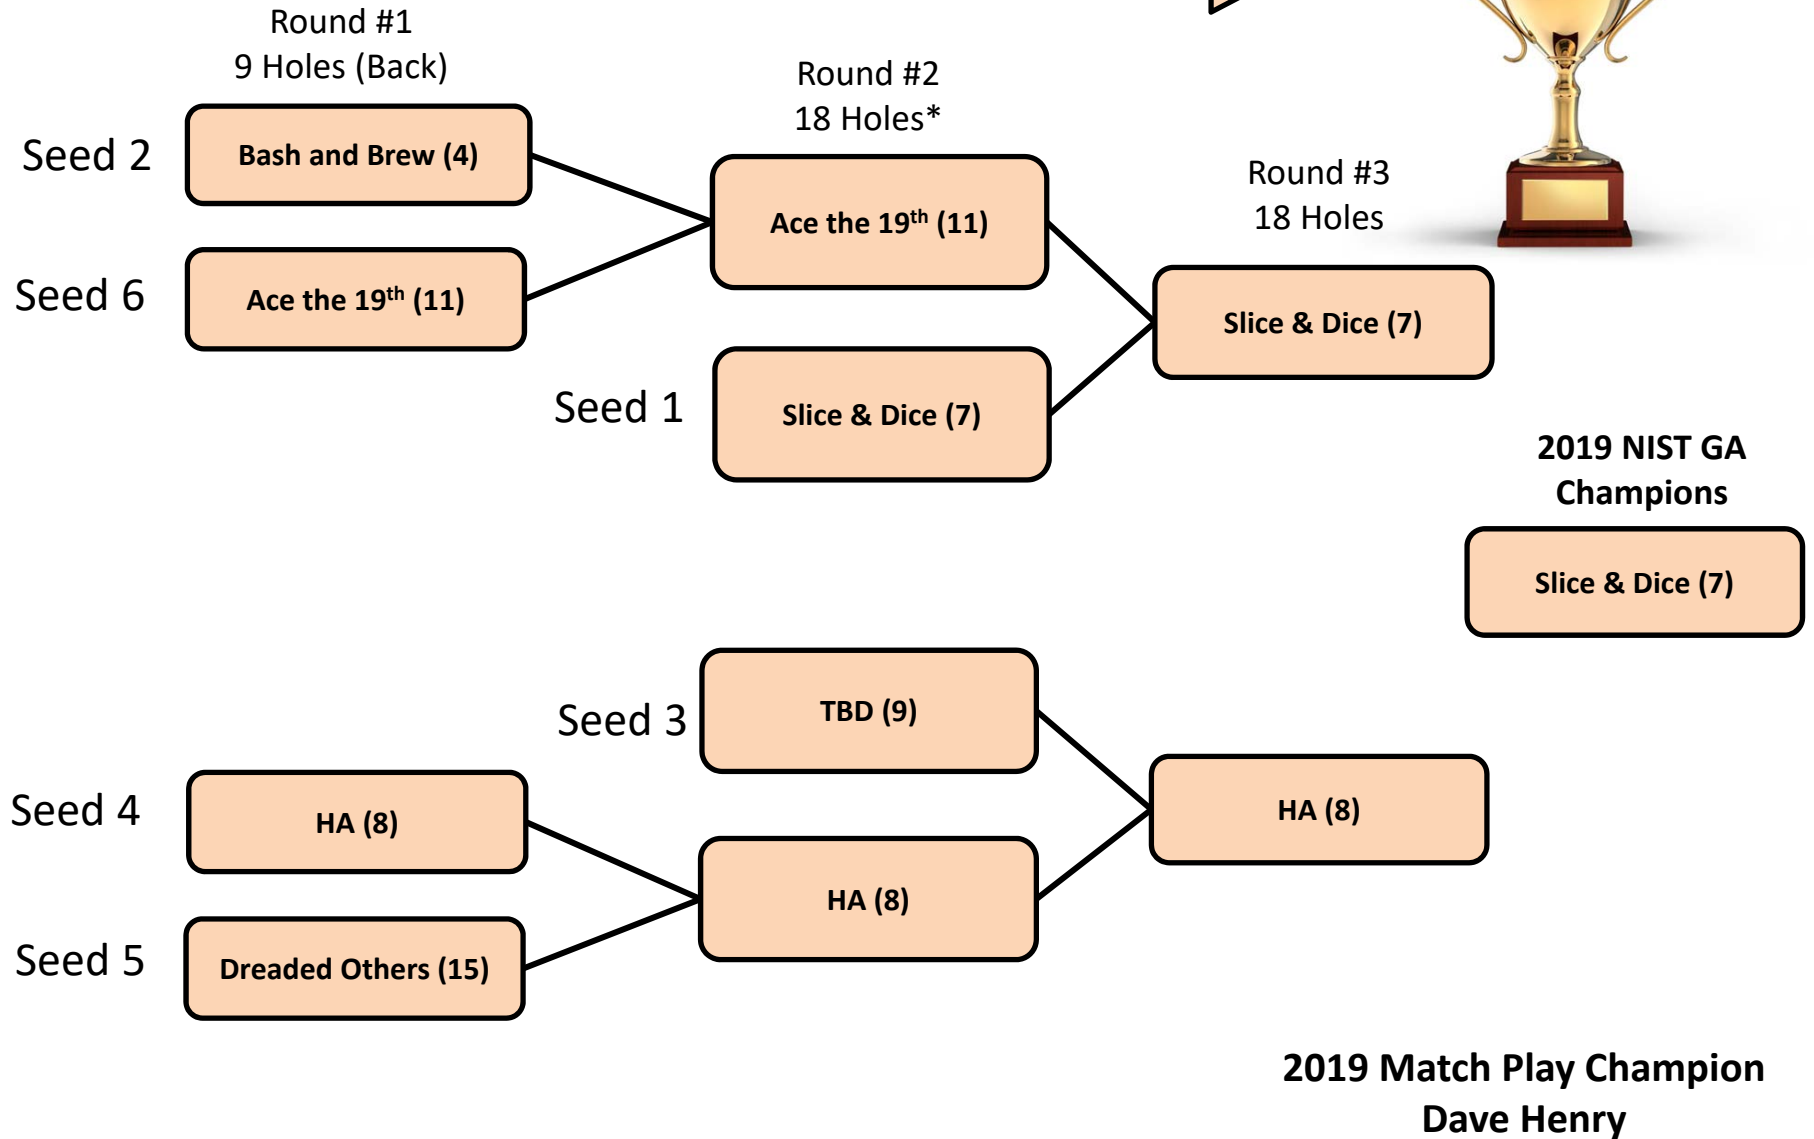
Round #1
9 Holes (Back)

Round #2
18 Holes*

Round #3
18 Holes

Seed 2
Bash and Brew (4)

Seed 6
Ace the 19$^{th}$ (11)

Ace the 19$^{th}$ (11)

Seed 1
Slice & Dice (7)

Slice & Dice (7)

2019 NIST GA Champions

Slice & Dice (7)

Seed 3
TBD (9)

Seed 4
HA (8)

Seed 5
Dreaded Others (15)

HA (8)

HA (8)

2019 Match Play Champion
Dave Henry